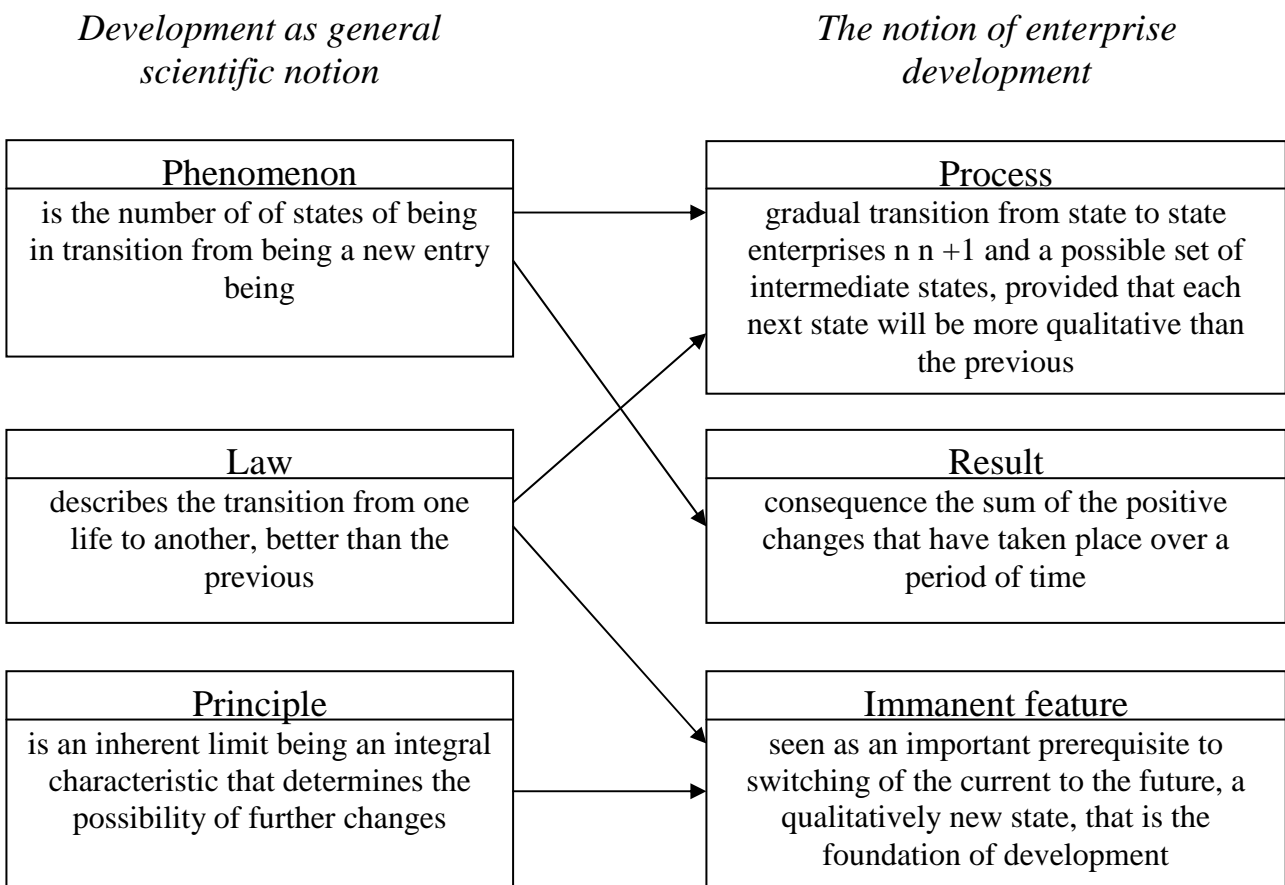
*Development as general scientific notion*

*The notion of enterprise development*

Phenomenon
is the number of of states of being in transition from being a new entry being

Process
gradual transition from state to state enterprises n n +1 and a possible set of intermediate states, provided that each next state will be more qualitative than the previous

Law
describes the transition from one life to another, better than the previous

Result
consequence the sum of the positive changes that have taken place over a period of time

Principle
is an inherent limit being an integral characteristic that determines the possibility of further changes

Immanent feature
seen as an important prerequisite to switching of the current to the future, a qualitatively new state, that is the foundation of development